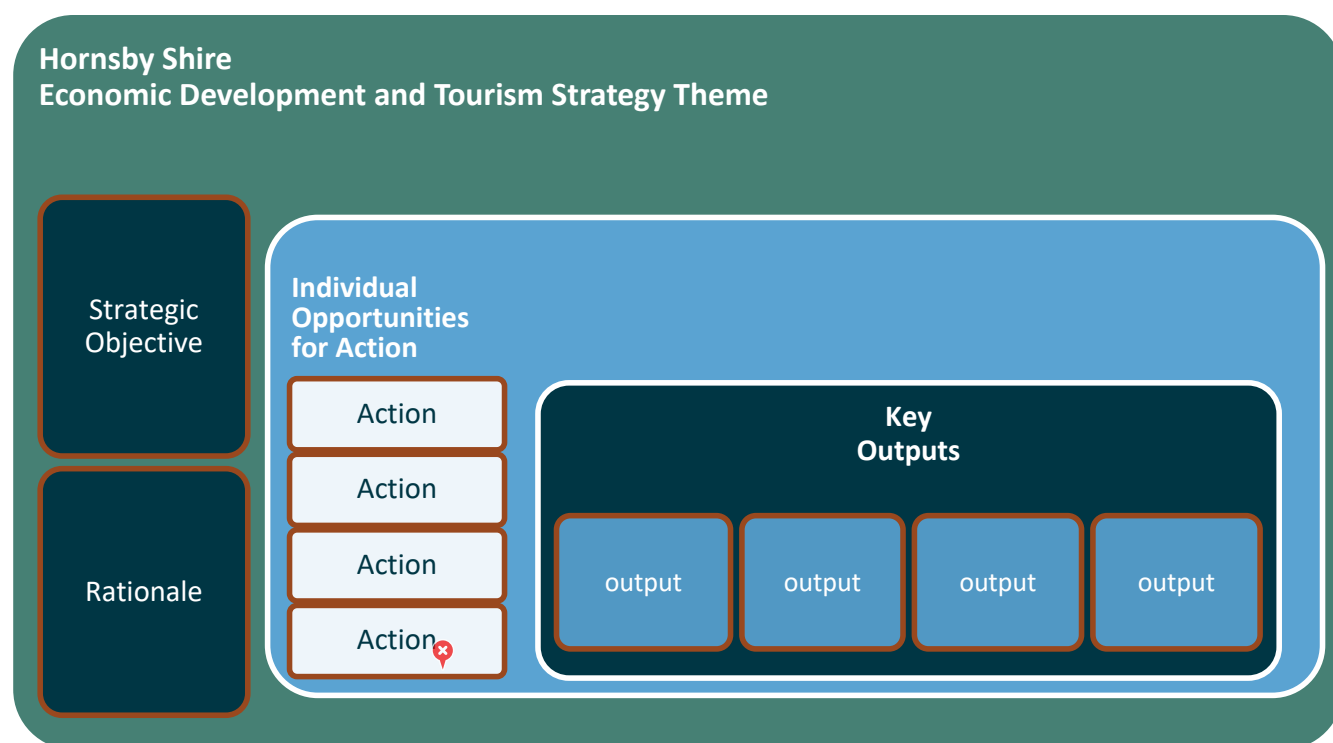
Hornsby Shire
Economic Development and Tourism Strategy Theme

Strategic Objective

Rationale

Individual Opportunities for Action

Action

Action

Action

Action

Key Outputs

output

output

output

output